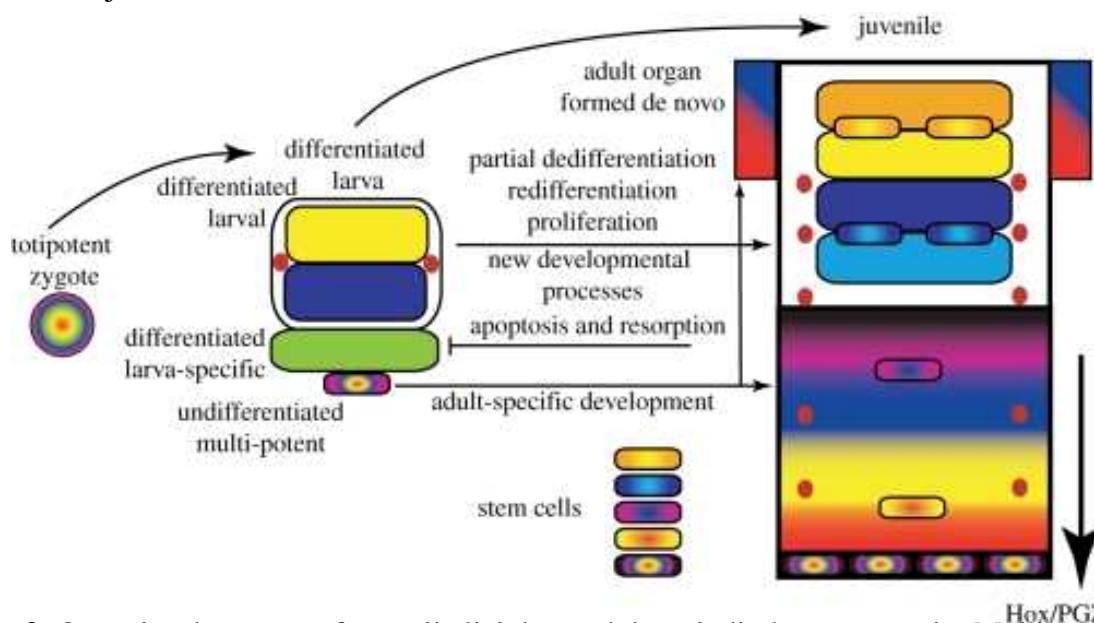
juvenile

adult organ formed de novo

differentiated larva

differentiated larval

totipotent zygote

partial dedifferentiation
redifferentiation
proliferation

new developmental processes

apoptosis and resorption

differentiated larva-specific

undifferentiated multi-potent

adult-specific development

stem cells

Hox/PG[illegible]